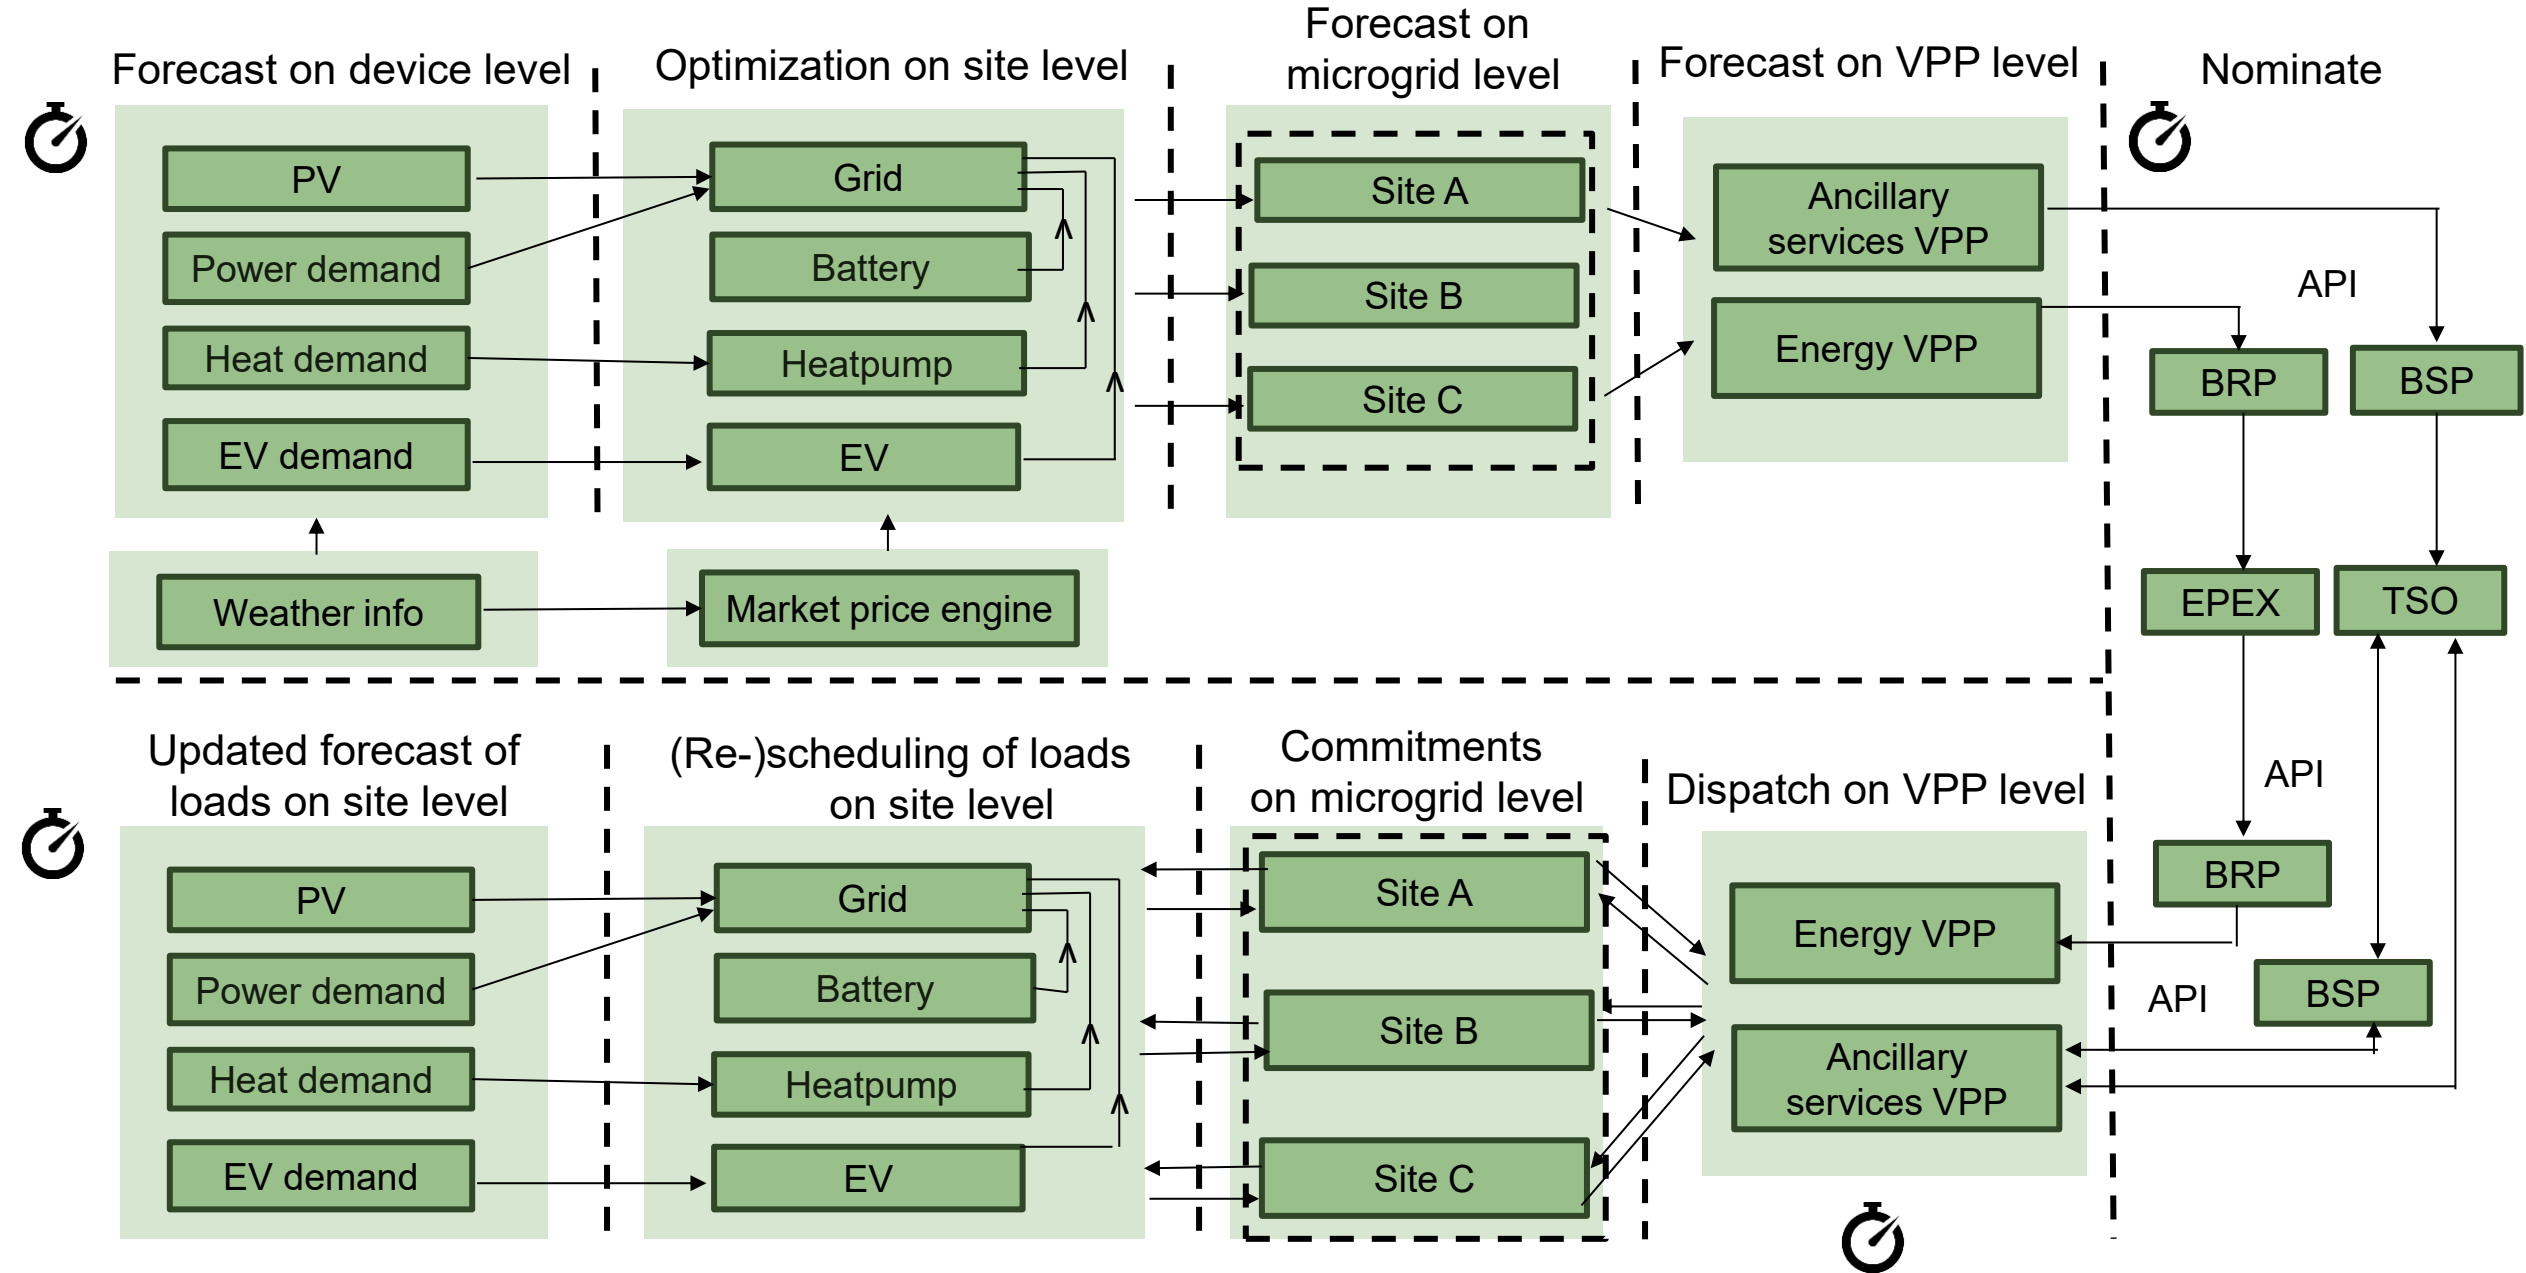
Forecast on device level

PV

Power demand

Heat demand

EV demand

Weather info

Optimization on site level

Grid

Battery

Heatpump

EV

Market price engine

Forecast on microgrid level

Site A

Site B

Site C

Forecast on VPP level

Ancillary services VPP

Energy VPP

Nominate

API

BRP

BSP

EPEX

TSO

Updated forecast of loads on site level

PV

Power demand

Heat demand

EV demand

(Re-)scheduling of loads on site level

Grid

Battery

Heatpump

EV

Commitments on microgrid level

Site A

Site B

Site C

Dispatch on VPP level

Energy VPP

Ancillary services VPP

API

BRP

API

BSP